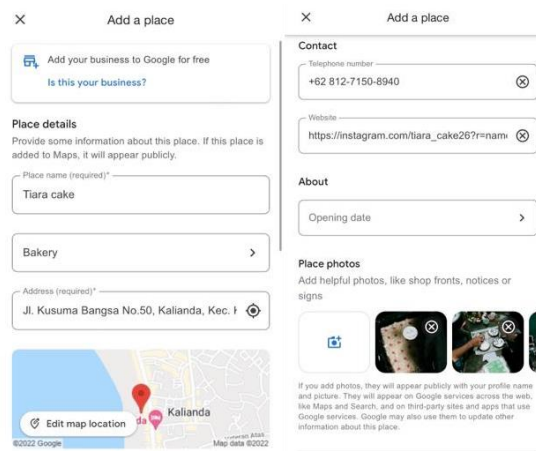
Add a place

Add your business to Google for free

Is this your business?

Place details

Provide some information about this place. If this place is added to Maps, it will appear publicly.

Place name (required)*

Tiara cake

Bakery

Address (required)*

Jl. Kusuma Bangsa No.50, Kalianda, Kec. K

Kalianda

Edit map location

©2022 Google

Map data ©2022

Add a place

Contact

Telephone number

+62 812-7150-8940

Website

https://instagram.com/tiara_cake26?r=nam

About

Opening date

Place photos

Add helpful photos, like shop fronts, notices or signs

If you add photos, they will appear publicly with your profile name and picture. They will appear on Google services across the web, like Maps and Search, and on third-party sites and apps that use Google services. Google may also use them to update other information about this place.